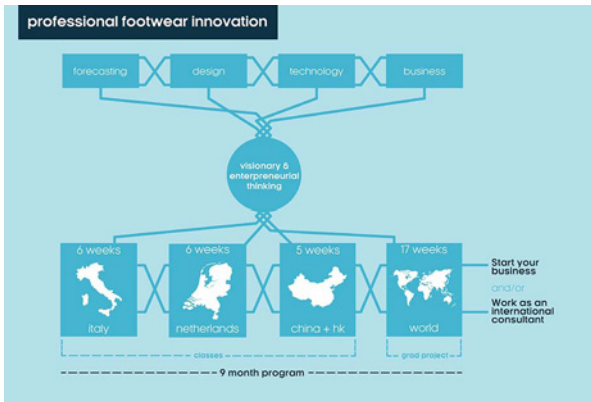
professional footwear innovation

forecasting

design

technology

business

visionary & enterpreneurial thinking

6 weeks

italy

6 weeks

netherlands

5 weeks

china + hk

17 weeks

world

Start your business

and/or

Work as an international consultant

classes

grad project

9 month program